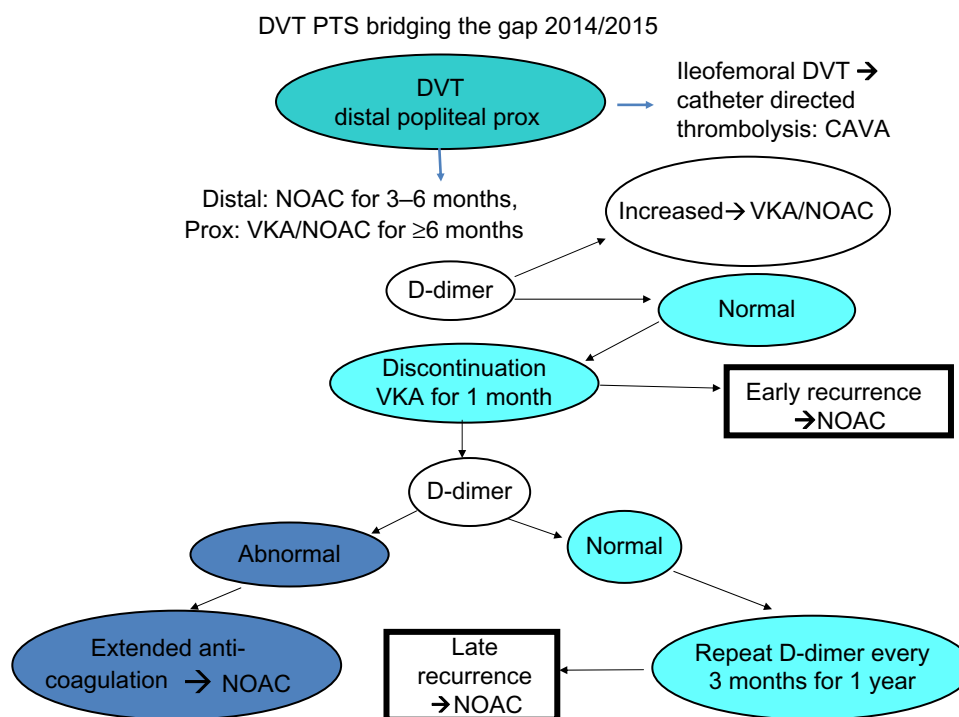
DVT PTS bridging the gap 2014/2015

DVT
distal popliteal prox

Ileofemoral DVT →
catheter directed
thrombolysis: CAVA

Distal: NOAC for 3–6 months,
Prox: VKA/NOAC for ≥6 months

Increased→ VKA/NOAC

D-dimer

Normal

Discontinuation
VKA for 1 month

Early recurrence
→NOAC

D-dimer

Abnormal

Normal

Extended anti-
coagulation → NOAC

Late
recurrence
→NOAC

Repeat D-dimer every
3 months for 1 year